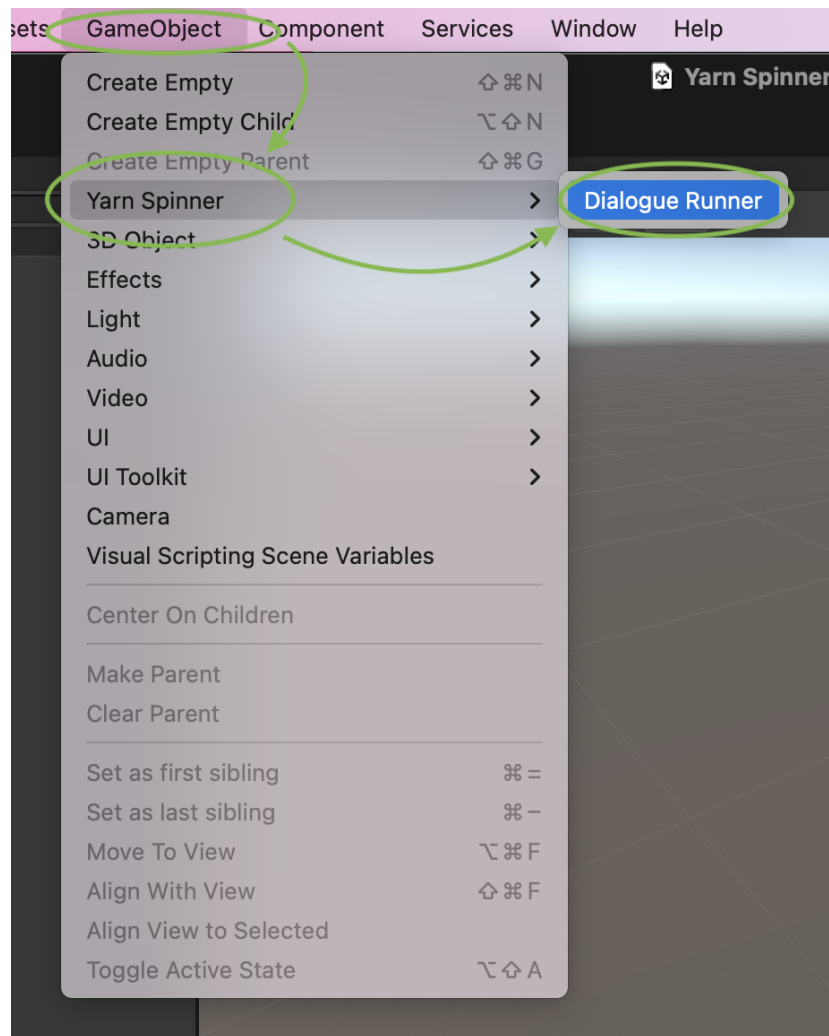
sets GameObject Component Services Window Help

Yarn Spinner

Create Empty ⇧⌘N
Create Empty Child ⌥⇧N
Create Empty Parent ⇧⌘G
Yarn Spinner >
3D Object >
Effects >
Light >
Audio >
Video >
UI >
UI Toolkit >
Camera
Visual Scripting Scene Variables

Center On Children

Make Parent
Clear Parent

Set as first sibling ⌘=
Set as last sibling ⌘−
Move To View ⌥⌘F
Align With View ⇧⌘F
Align View to Selected
Toggle Active State ⌥⇧A

Dialogue Runner